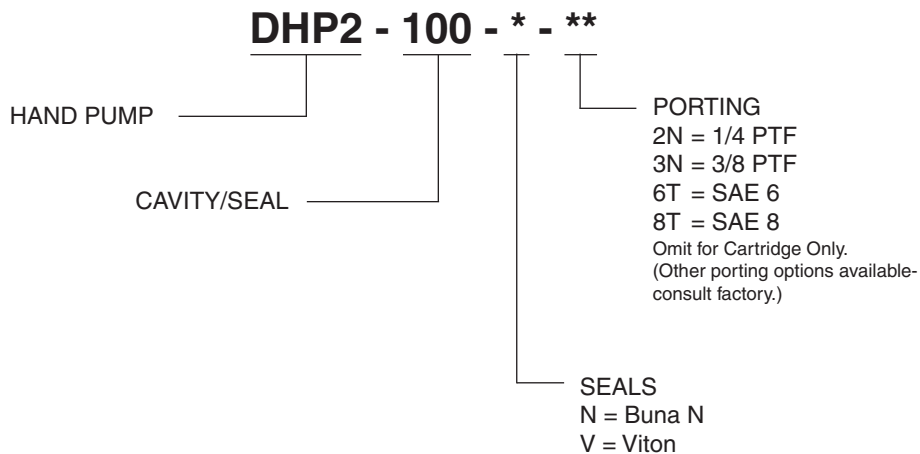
DHP2 - 100 - * - **

HAND PUMP

CAVITY/SEAL

PORTING
2N = 1/4 PTF
3N = 3/8 PTF
6T = SAE 6
8T = SAE 8
Omit for Cartridge Only.
(Other porting options available-consult factory.)

SEALS
N = Buna N
V = Viton